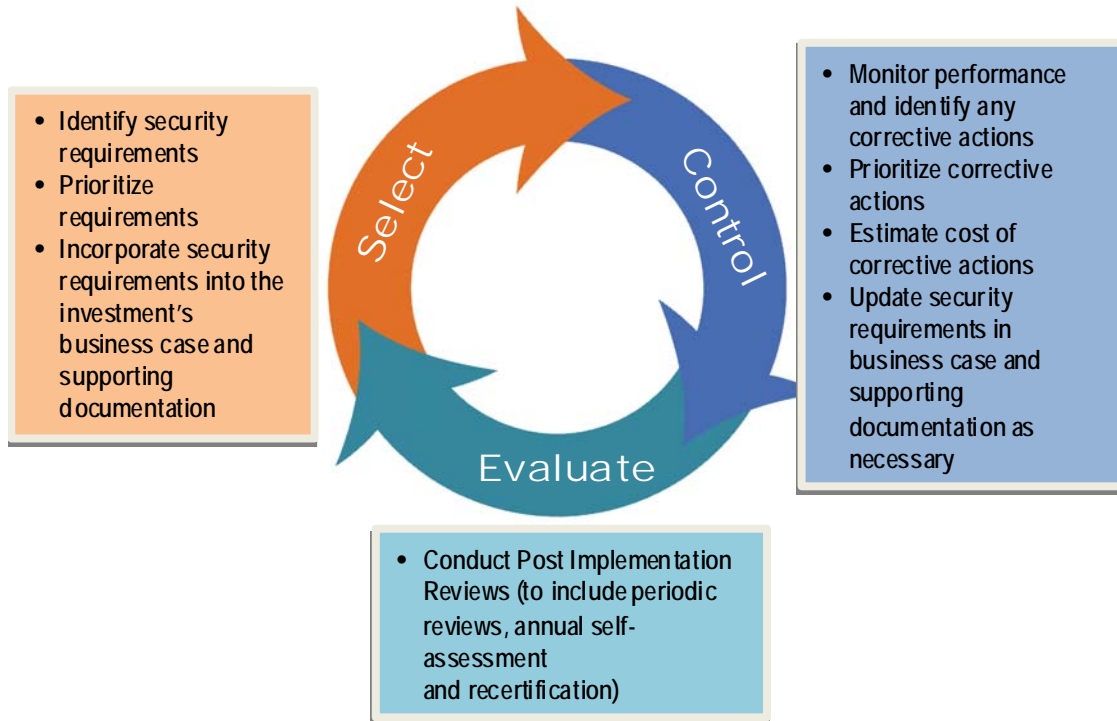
- Identify security requirements
- Prioritize requirements
- Incorporate security requirements into the investment's business case and supporting documentation

Select

Control

Evaluate

- Monitor performance and identify any corrective actions
- Prioritize corrective actions
- Estimate cost of corrective actions
- Update security requirements in business case and supporting documentation as necessary

- Conduct Post Implementation Reviews (to include periodic reviews, annual self-assessment and recertification)